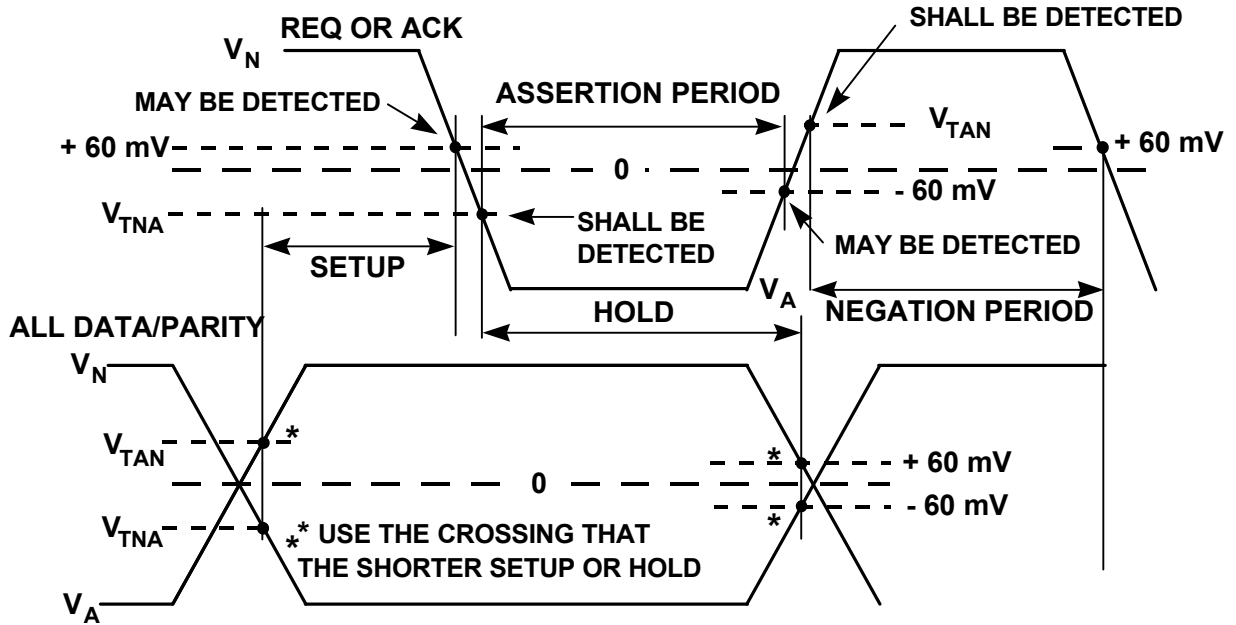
$V_N$ REQ OR ACK

SHALL BE DETECTED

MAY BE DETECTED

ASSERTION PERIOD

+ 60 mV

$V_{TAN}$

0

+ 60 mV

- 60 mV

$V_{TNA}$

SHALL BE DETECTED

MAY BE DETECTED

SETUP

$V_A$

HOLD

NEGATION PERIOD

ALL DATA/PARITY

$V_N$

$V_{TAN}$ *

* + 60 mV

0

$V_{TNA}$

* - 60 mV

** USE THE CROSSING THAT THE SHORTER SETUP OR HOLD

$V_A$